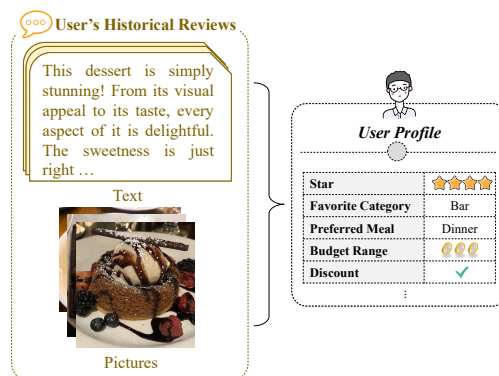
User's Historical Reviews

This dessert is simply stunning! From its visual appeal to its taste, every aspect of it is delightful. The sweetness is just right …

Text

Pictures

User Profile

| Star | |
|---|---|
| Favorite Category | Bar |
| Preferred Meal | Dinner |
| Budget Range | |
| Discount | ✓ |

⋮